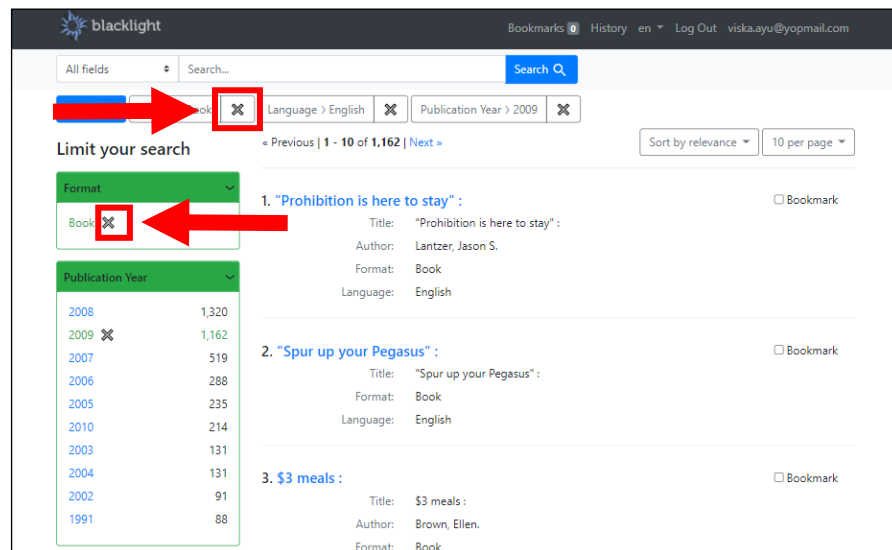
blacklight

Bookmarks 0 History en Log Out viska.ayu@yopmail.com

All fields Search... Search

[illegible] Book ✖ Language > English ✖ Publication Year > 2009 ✖

Limit your search

« Previous | 1 - 10 of 1,162 | Next »

Sort by relevance 10 per page

Format

Book ✖

Publication Year

| | |
|---|---|
| 2008 | 1,320 |
| 2009 ✖ | 1,162 |
| 2007 | 519 |
| 2006 | 288 |
| 2005 | 235 |
| 2010 | 214 |
| 2003 | 131 |
| 2004 | 131 |
| 2002 | 91 |
| 1991 | 88 |

1. "Prohibition is here to stay" :

Bookmark

Title: "Prohibition is here to stay" :
Author: Lantzer, Jason S.
Format: Book
Language: English

2. "Spur up your Pegasus" :

Bookmark

Title: "Spur up your Pegasus" :
Format: Book
Language: English

3. $3 meals :

Bookmark

Title: $3 meals :
Author: Brown, Ellen.
Format: Book